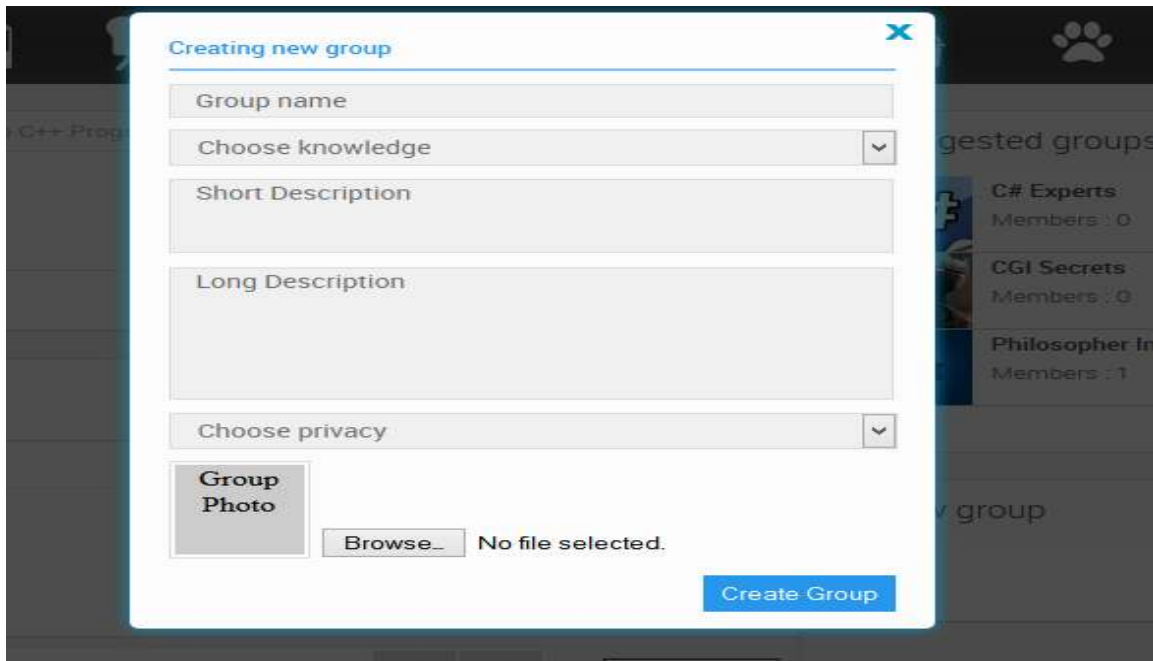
C++ Prog

gested groups

C# Experts
Members : 0

CGI Secrets
Members : 0

Philosopher In
Members : 1

v group

Creating new group

X

Group name

Choose knowledge

Short Description

Long Description

Choose privacy

Group Photo

Browse... No file selected.

Create Group